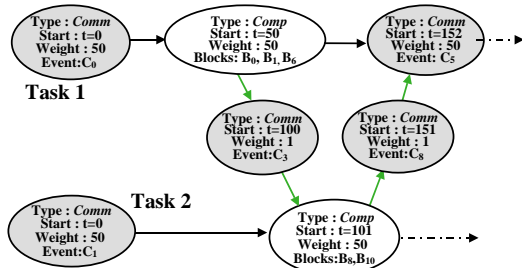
Type : Comm
Start : t=0
Weight : 50
Event:$C_0$

Type : Comp
Start : t=50
Weight : 50
Blocks: $B_0$, $B_1$, $B_6$

Type : Comm
Start : t=152
Weight : 50
Event: $C_5$

Task 1

Type : Comm
Start : t=100
Weight : 1
Event:$C_3$

Type : Comm
Start : t=151
Weight : 1
Event:$C_8$

Task 2

Type : Comm
Start : t=0
Weight : 50
Event:$C_1$

Type : Comp
Start : t=101
Weight : 50
Blocks:$B_8$,$B_{10}$